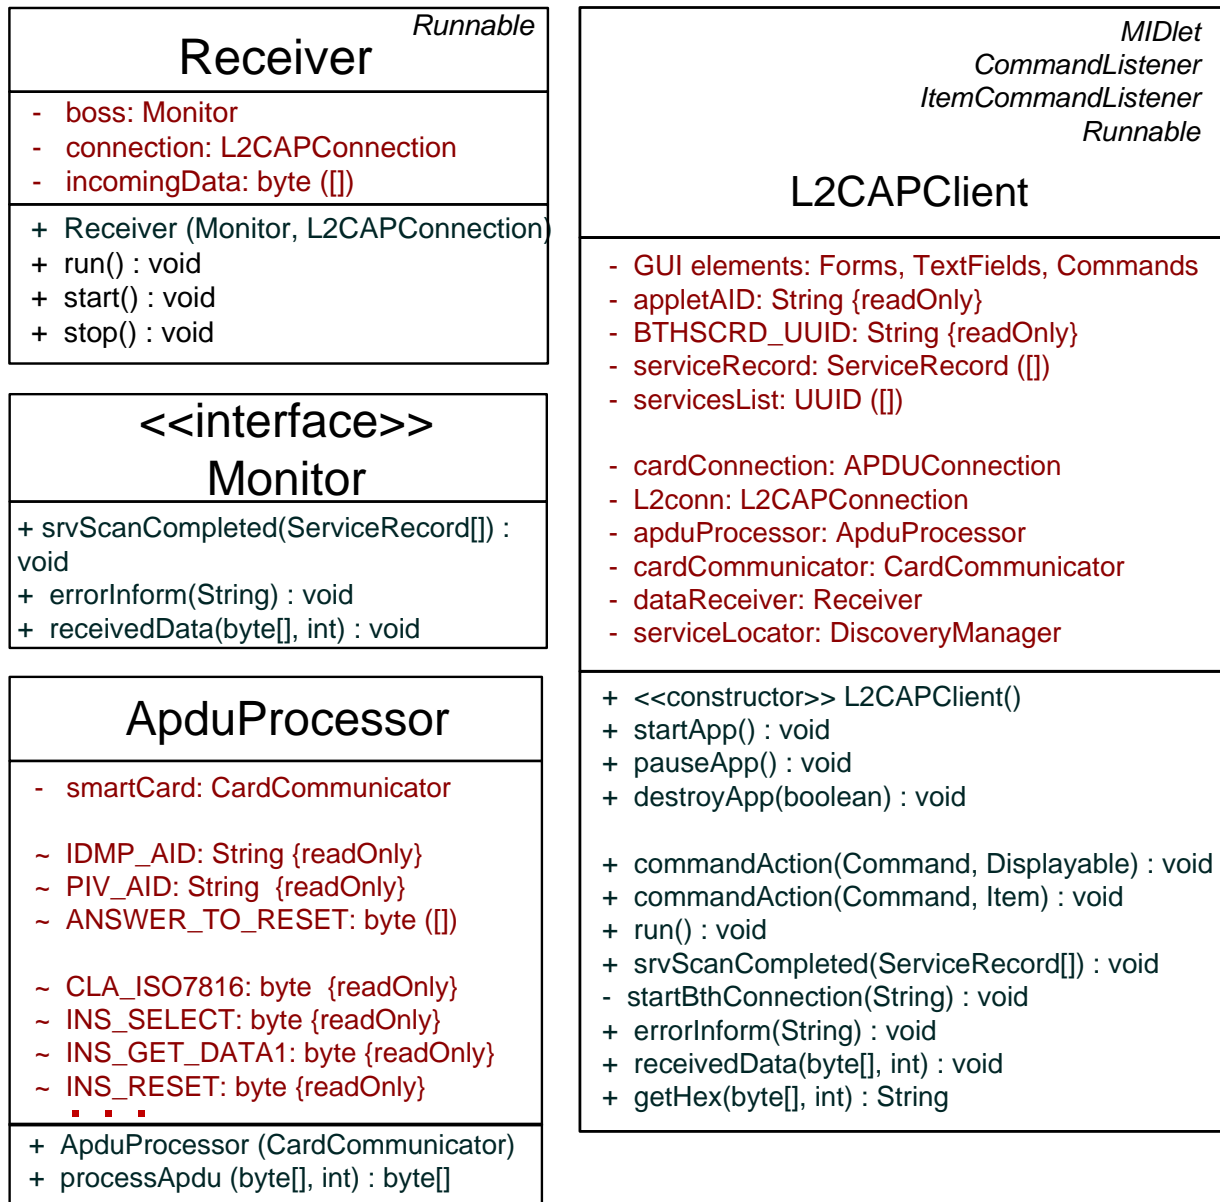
Runnable
Receiver

- boss: Monitor
- connection: L2CAPConnection
- incomingData: byte ([])

+ Receiver (Monitor, L2CAPConnection)
+ run() : void
+ start() : void
+ stop() : void

<<interface>>
Monitor

+ srvScanCompleted(ServiceRecord[]) : void
+ errorInform(String) : void
+ receivedData(byte[], int) : void

ApduProcessor

- smartCard: CardCommunicator

~ IDMP_AID: String {readOnly}
~ PIV_AID: String {readOnly}
~ ANSWER_TO_RESET: byte ([])

~ CLA_ISO7816: byte {readOnly}
~ INS_SELECT: byte {readOnly}
~ INS_GET_DATA1: byte {readOnly}
~ INS_RESET: byte {readOnly}

+ ApduProcessor (CardCommunicator)
+ processApdu (byte[], int) : byte[]

MIDlet
CommandListener
ItemCommandListener
Runnable
L2CAPClient

- GUI elements: Forms, TextFields, Commands
- appletAID: String {readOnly}
- BTHSCRD_UUID: String {readOnly}
- serviceRecord: ServiceRecord ([])
- servicesList: UUID ([])

- cardConnection: APDUConnection
- L2conn: L2CAPConnection
- apduProcessor: ApduProcessor
- cardCommunicator: CardCommunicator
- dataReceiver: Receiver
- serviceLocator: DiscoveryManager

+ <<constructor>> L2CAPClient()
+ startApp() : void
+ pauseApp() : void
+ destroyApp(boolean) : void

+ commandAction(Command, Displayable) : void
+ commandAction(Command, Item) : void
+ run() : void
+ srvScanCompleted(ServiceRecord[]) : void
- startBthConnection(String) : void
+ errorInform(String) : void
+ receivedData(byte[], int) : void
+ getHex(byte[], int) : String